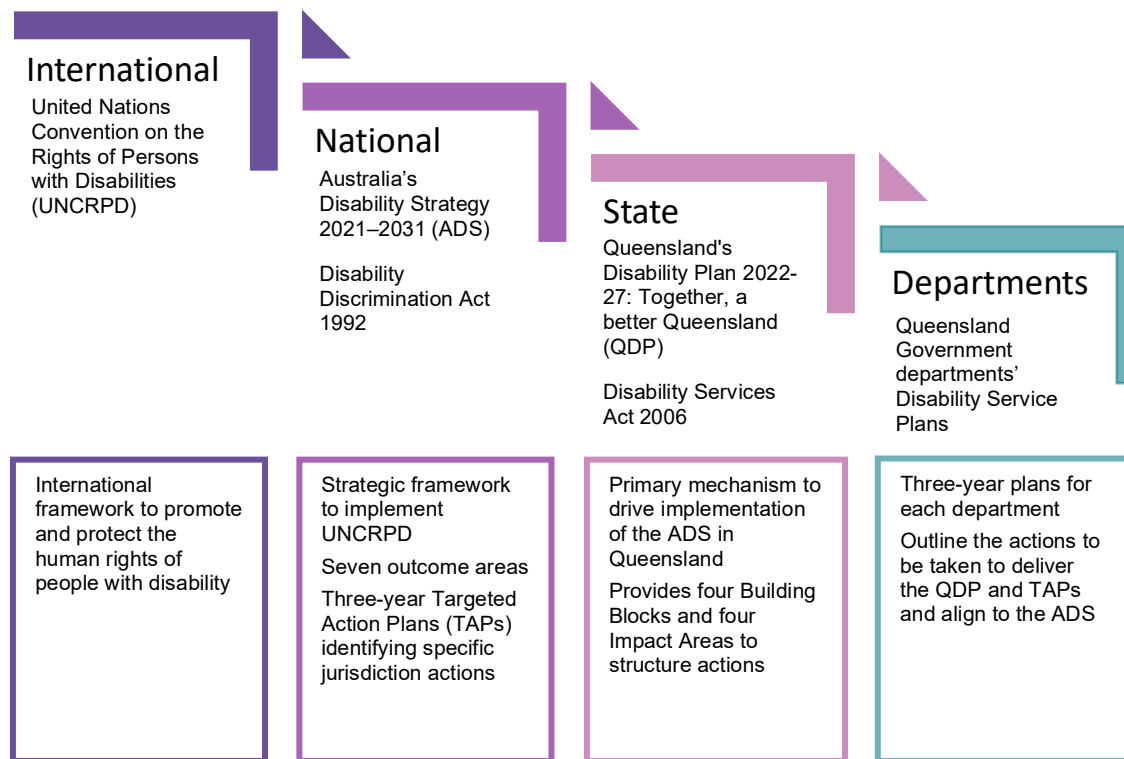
International

United Nations Convention on the Rights of Persons with Disabilities (UNCRPD)

National

Australia's Disability Strategy 2021–2031 (ADS)

Disability Discrimination Act 1992

State

Queensland's Disability Plan 2022-27: Together, a better Queensland (QDP)

Disability Services Act 2006

Departments

Queensland Government departments' Disability Service Plans

International framework to promote and protect the human rights of people with disability

Strategic framework to implement UNCRPD

Seven outcome areas

Three-year Targeted Action Plans (TAPs) identifying specific jurisdiction actions

Primary mechanism to drive implementation of the ADS in Queensland

Provides four Building Blocks and four Impact Areas to structure actions

Three-year plans for each department

Outline the actions to be taken to deliver the QDP and TAPs and align to the ADS